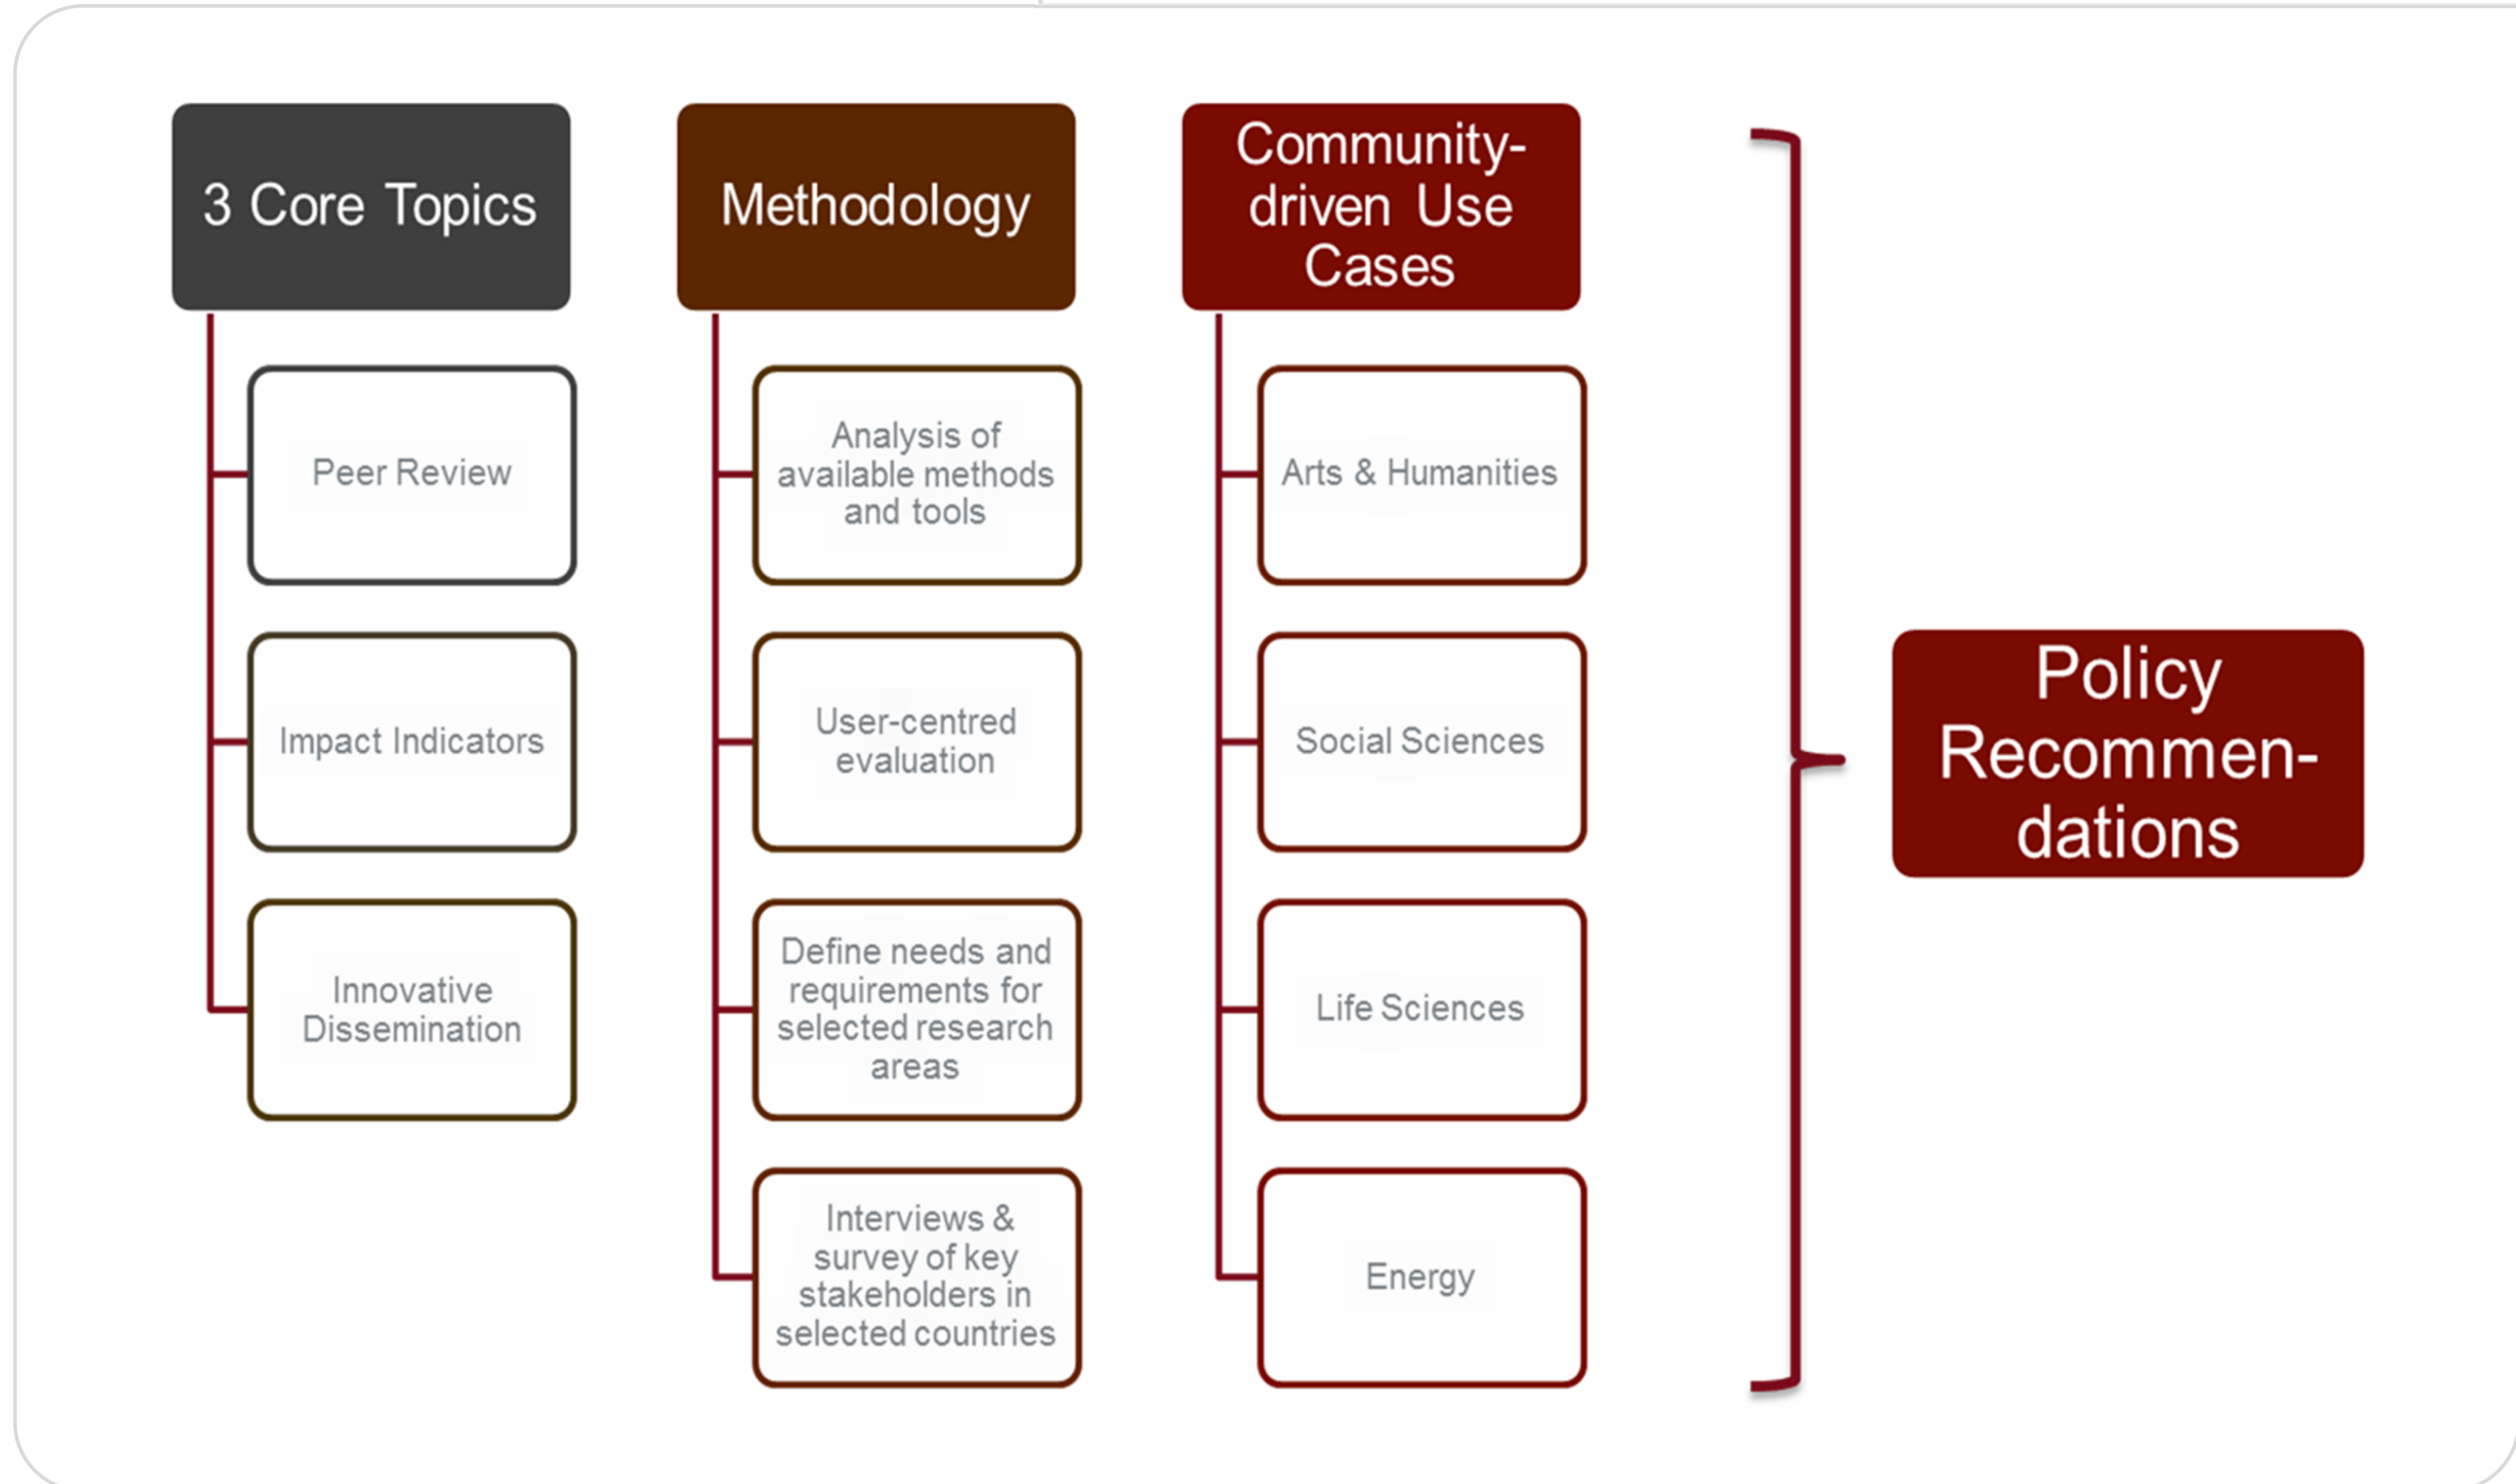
3 Core Topics

Peer Review

Impact Indicators

Innovative Dissemination

Methodology

Analysis of available methods and tools

User-centred evaluation

Define needs and requirements for selected research areas

Interviews & survey of key stakeholders in selected countries

Community-driven Use Cases

Arts & Humanities

Social Sciences

Life Sciences

Energy

Policy Recommen-dations